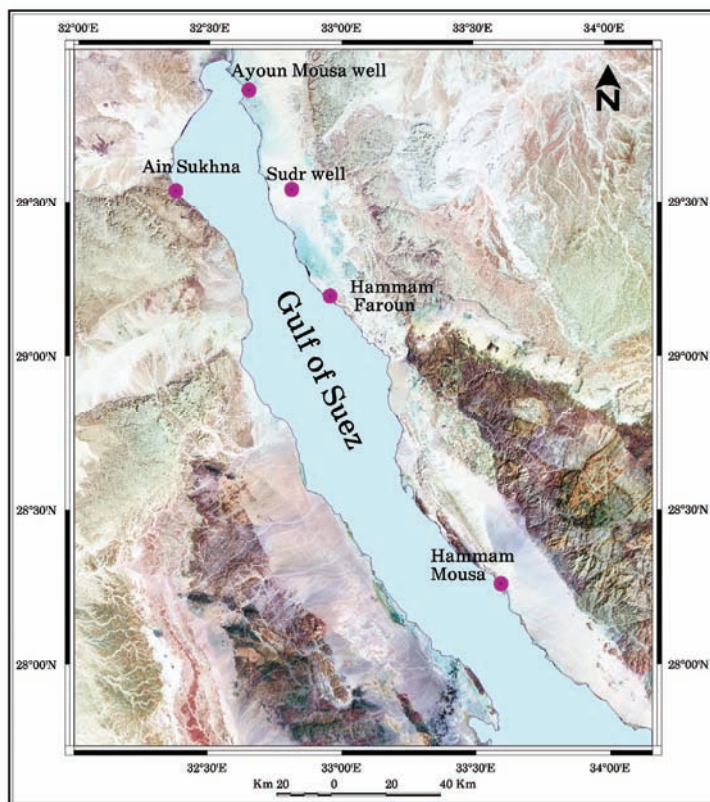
32°00'E 32°30'E 33°00'E 33°30'E 34°00'E

Ayoun Mousa well

N

Ain Sukhna

Sudr well

29°30'N 29°30'N

Hammam Faroun

29°00'N 29°00'N

Gulf of Suez

28°30'N 28°30'N

Hammam Mousa

28°00'N 28°00'N

32°30'E 33°00'E 33°30'E 34°00'E

Km 20 0 20 40 Km